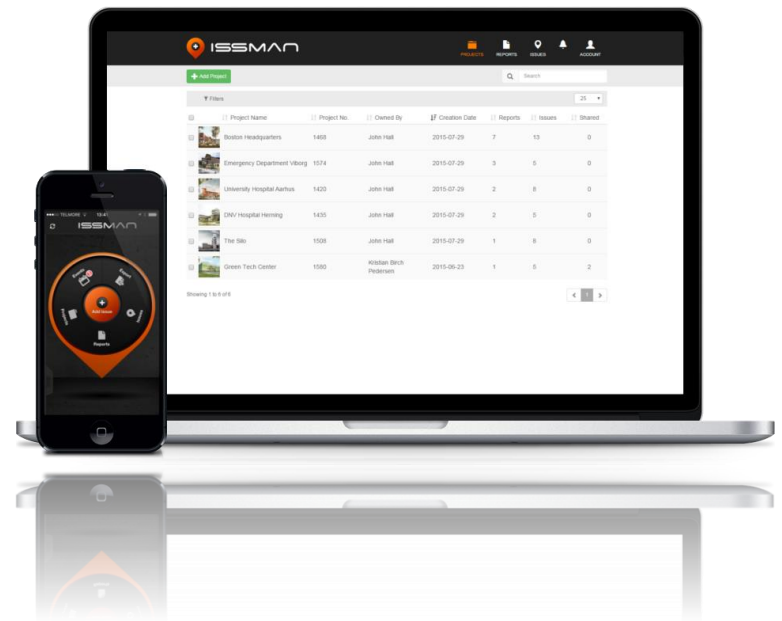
ISSMAN

PROJECTS REPORTS ISSUES ACCOUNT

+ Add Project

Search

Filters

25

| | Project Name | Project No. | Owned By | Creation Date | Reports | Issues | Shared |
|---|---|---|---|---|---|---|---|
| | Boston Headquarters | 1468 | John Hall | 2015-07-29 | 7 | 13 | 0 |
| | Emergency Department Viborg | 1574 | John Hall | 2015-07-29 | 3 | 5 | 0 |
| | University Hospital Aarhus | 1420 | John Hall | 2015-07-29 | 2 | 8 | 0 |
| | DNV Hospital Herning | 1435 | John Hall | 2015-07-29 | 2 | 5 | 0 |
| | The Silo | 1508 | John Hall | 2015-07-29 | 1 | 8 | 0 |
| | Green Tech Center | 1580 | Kristian Birch Pedersen | 2015-06-23 | 1 | 5 | 2 |

Showing 1 to 6 of 6

1

TELMORE

ISSMAN

Add Issue

Reports